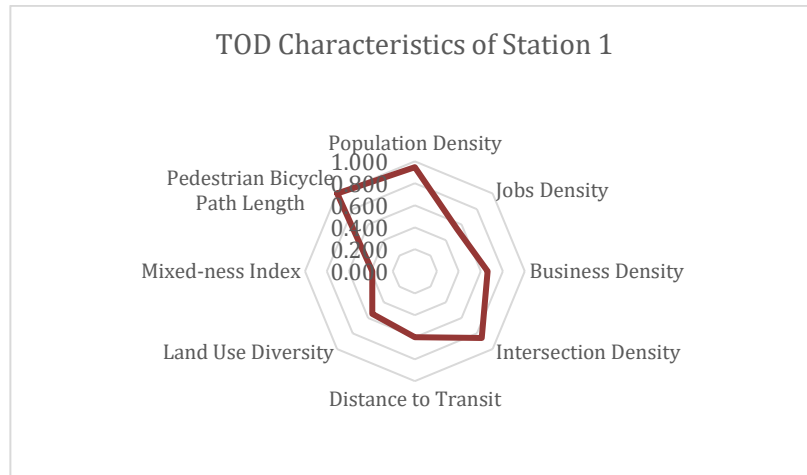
TOD Characteristics of Station 1

Population Density
Jobs Density
Business Density
Intersection Density
Distance to Transit
Land Use Diversity
Mixed-ness Index
Pedestrian Bicycle Path Length

1.000
0.800
0.600
0.400
0.200
0.000